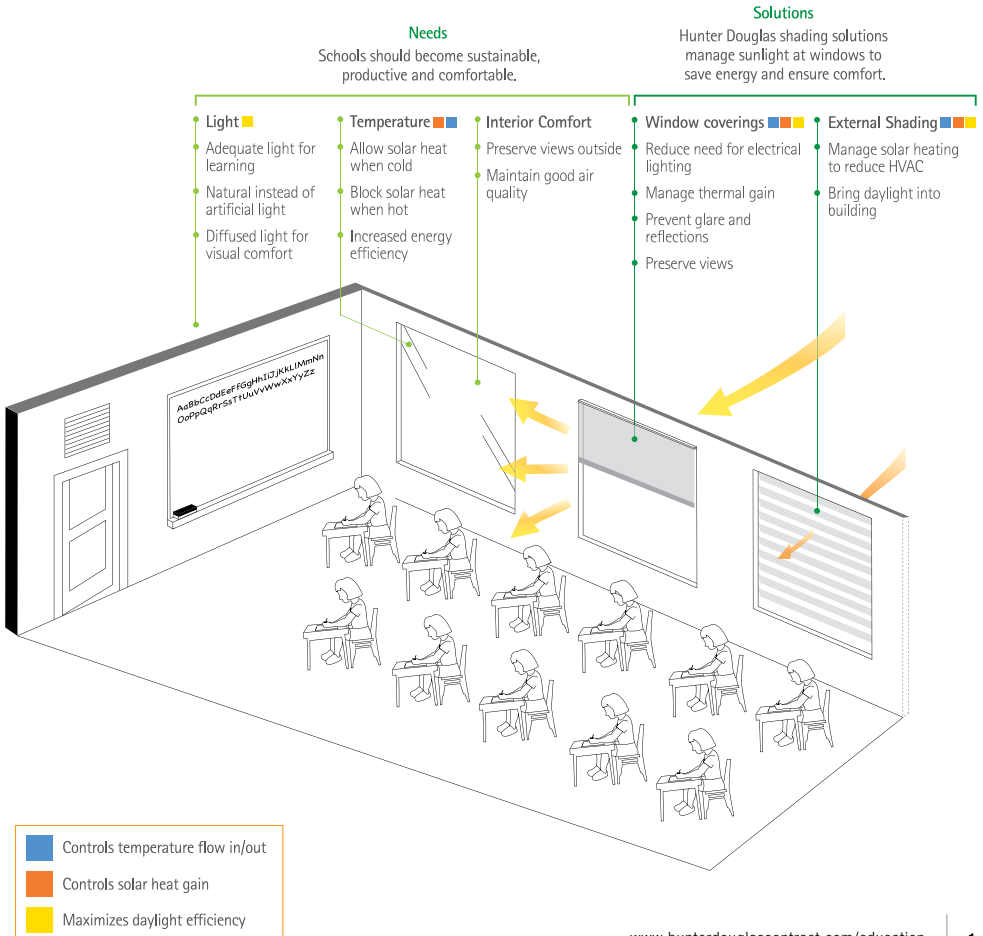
Needs
Schools should become sustainable, productive and comfortable.

Solutions
Hunter Douglas shading solutions manage sunlight at windows to save energy and ensure comfort.

Light
Adequate light for learning
Natural instead of artificial light
Diffused light for visual comfort

Temperature
Allow solar heat when cold
Block solar heat when hot
Increased energy efficiency

Interior Comfort
Preserve views outside
Maintain good air quality

Window coverings
Reduce need for electrical lighting
Manage thermal gain
Prevent glare and reflections
Preserve views

External Shading
Manage solar heating to reduce HVAC
Bring daylight into building

AaBbCcDdEeFfGgHhIiJjKkLlMmNn
OoPpQqRrSsTtUuVvWwXxYyZz

Controls temperature flow in/out
Controls solar heat gain
Maximizes daylight efficiency

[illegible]